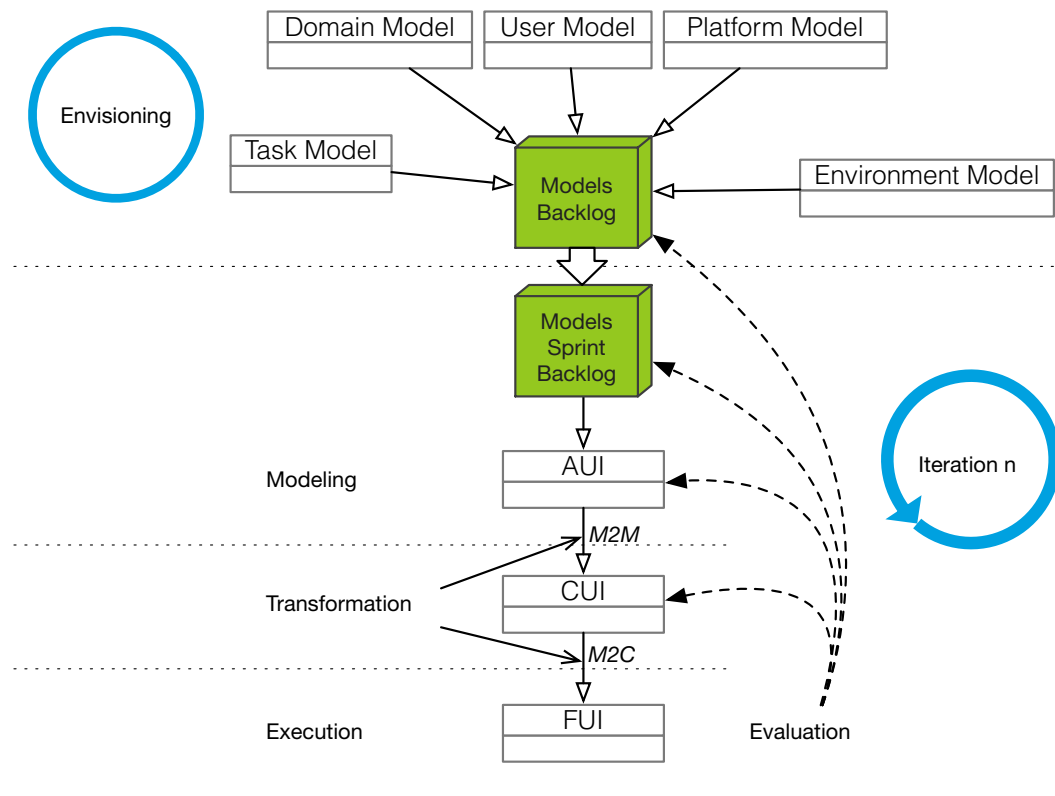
Domain Model

User Model

Platform Model

Envisioning

Task Model

Models Backlog

Environment Model

Models Sprint Backlog

Iteration n

Modeling

AUI

M2M

Transformation

CUI

M2C

Execution

FUI

Evaluation